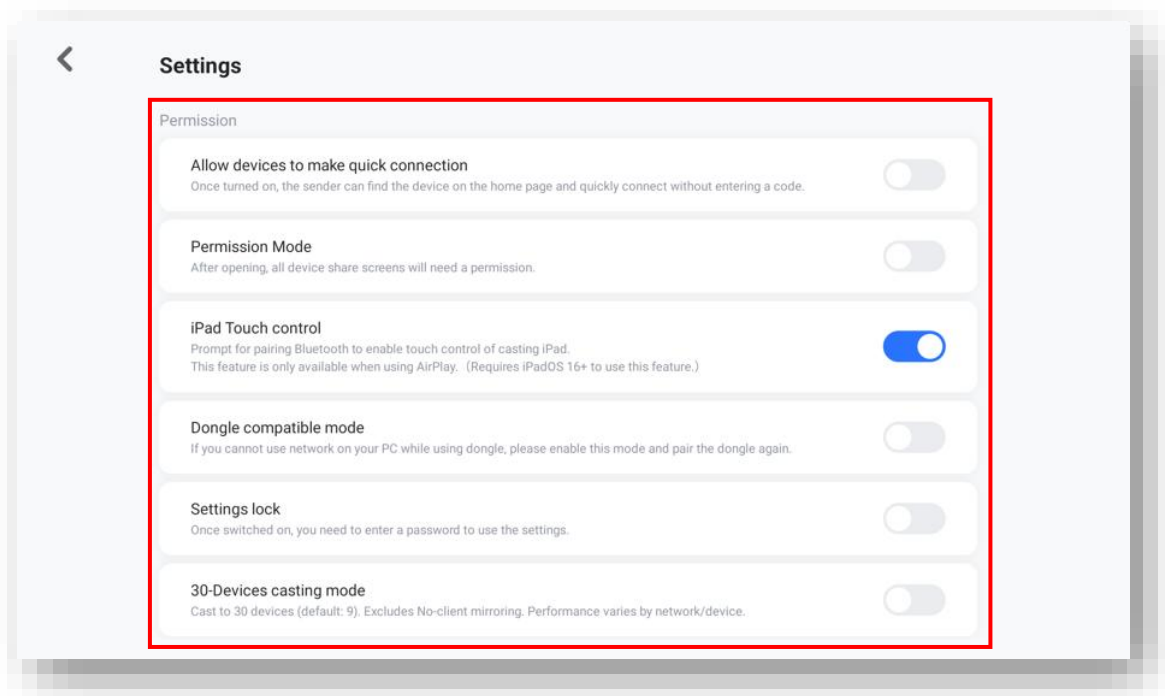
Settings

Permission

Allow devices to make quick connection
Once turned on, the sender can find the device on the home page and quickly connect without entering a code.

Permission Mode
After opening, all device share screens will need a permission.

iPad Touch control
Prompt for pairing Bluetooth to enable touch control of casting iPad.
This feature is only available when using AirPlay.（Requires iPadOS 16+ to use this feature.）

Dongle compatible mode
If you cannot use network on your PC while using dongle, please enable this mode and pair the dongle again.

Settings lock
Once switched on, you need to enter a password to use the settings.

30-Devices casting mode
Cast to 30 devices (default: 9). Excludes No-client mirroring. Performance varies by network/device.